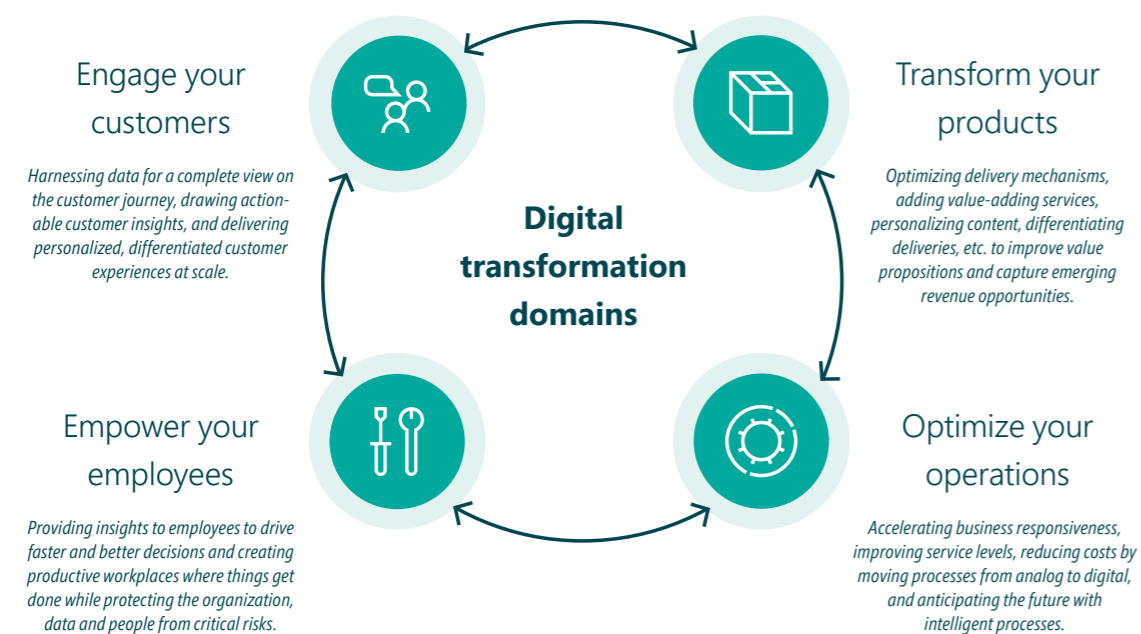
Engage your customers

Harnessing data for a complete view on the customer journey, drawing actionable customer insights, and delivering personalized, differentiated customer experiences at scale.

Transform your products

Optimizing delivery mechanisms, adding value-adding services, personalizing content, differentiating deliveries, etc. to improve value propositions and capture emerging revenue opportunities.

Digital transformation domains

Empower your employees

Providing insights to employees to drive faster and better decisions and creating productive workplaces where things get done while protecting the organization, data and people from critical risks.

Optimize your operations

Accelerating business responsiveness, improving service levels, reducing costs by moving processes from analog to digital, and anticipating the future with intelligent processes.